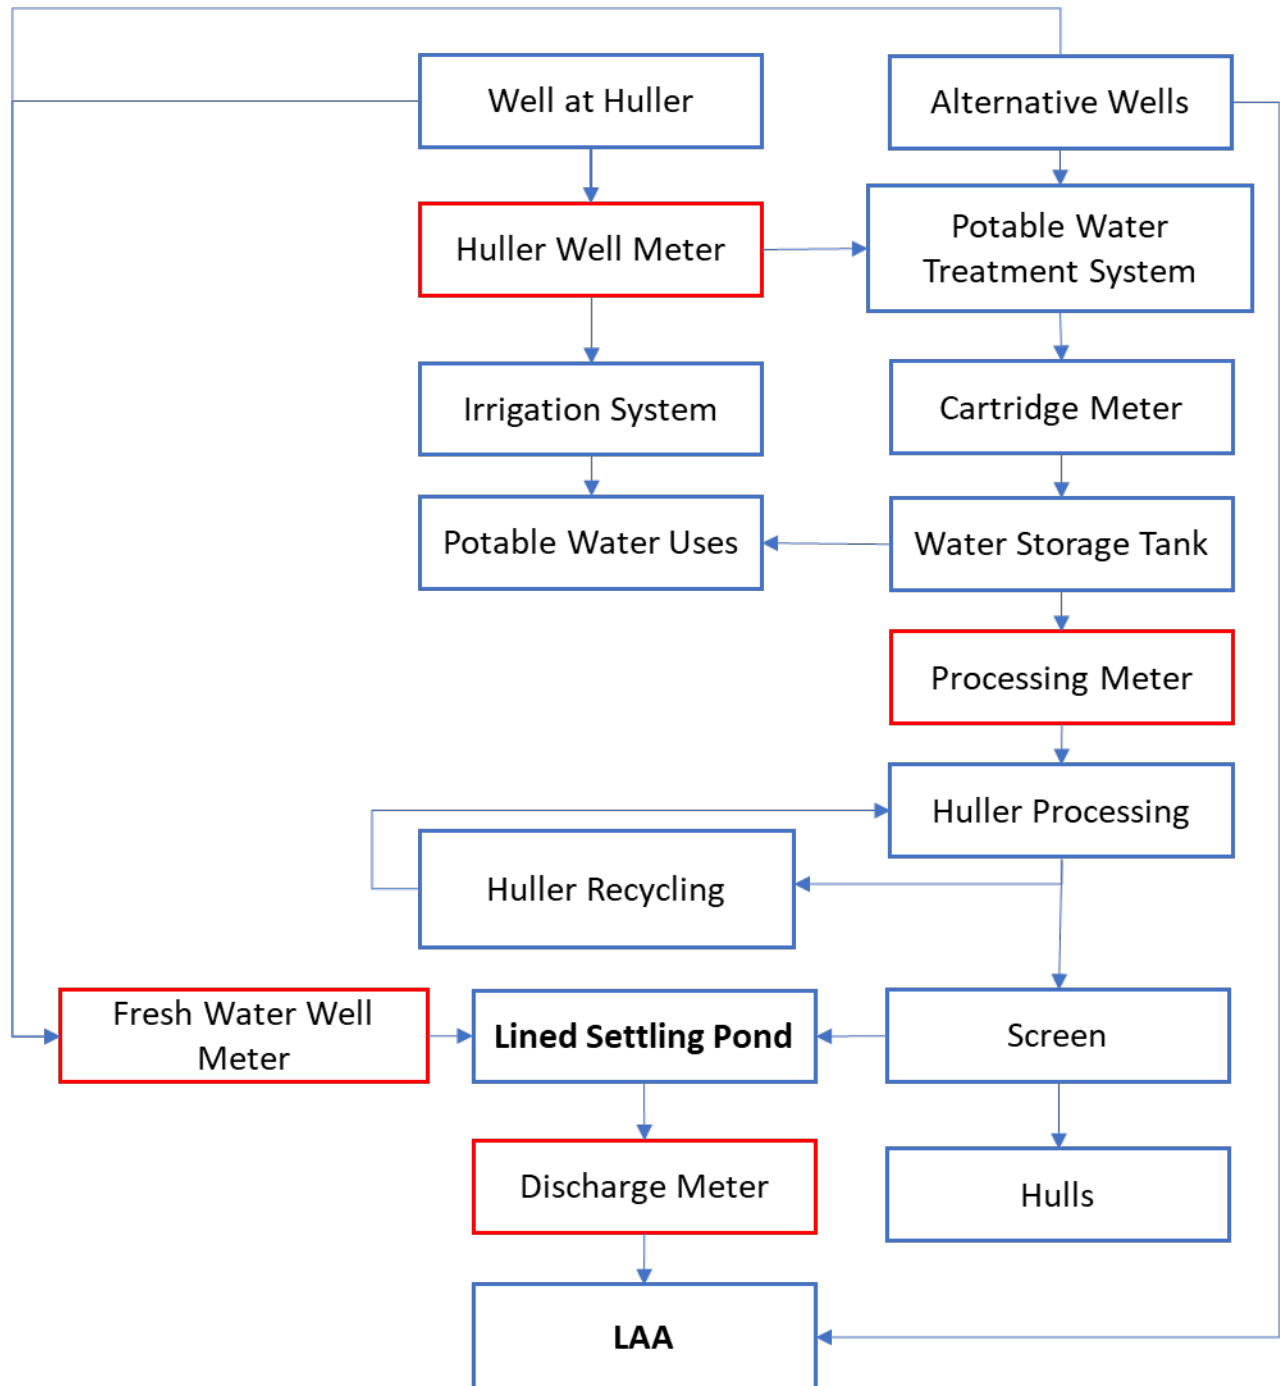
Well at Huller

Alternative Wells

Huller Well Meter

Potable Water Treatment System

Irrigation System

Cartridge Meter

Potable Water Uses

Water Storage Tank

Processing Meter

Huller Processing

Huller Recycling

Fresh Water Well Meter

Lined Settling Pond

Screen

Discharge Meter

Hulls

LAA